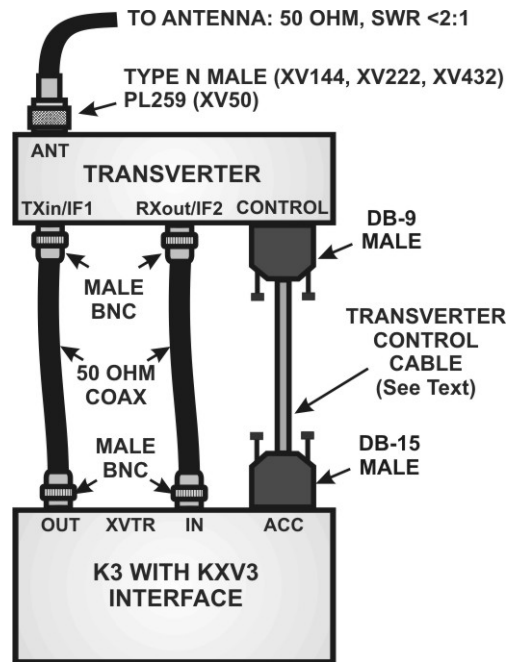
TO ANTENNA: 50 OHM, SWR <2:1

TYPE N MALE (XV144, XV222, XV432)
PL259 (XV50)

ANT
TRANSVERTER
TXin/IF1 RXout/IF2 CONTROL

DB-9
MALE

MALE
BNC

TRANSVERTER
CONTROL
CABLE
(See Text)

50 OHM
COAX

MALE
BNC

DB-15
MALE

OUT XVTR IN ACC

K3 WITH KXV3
INTERFACE